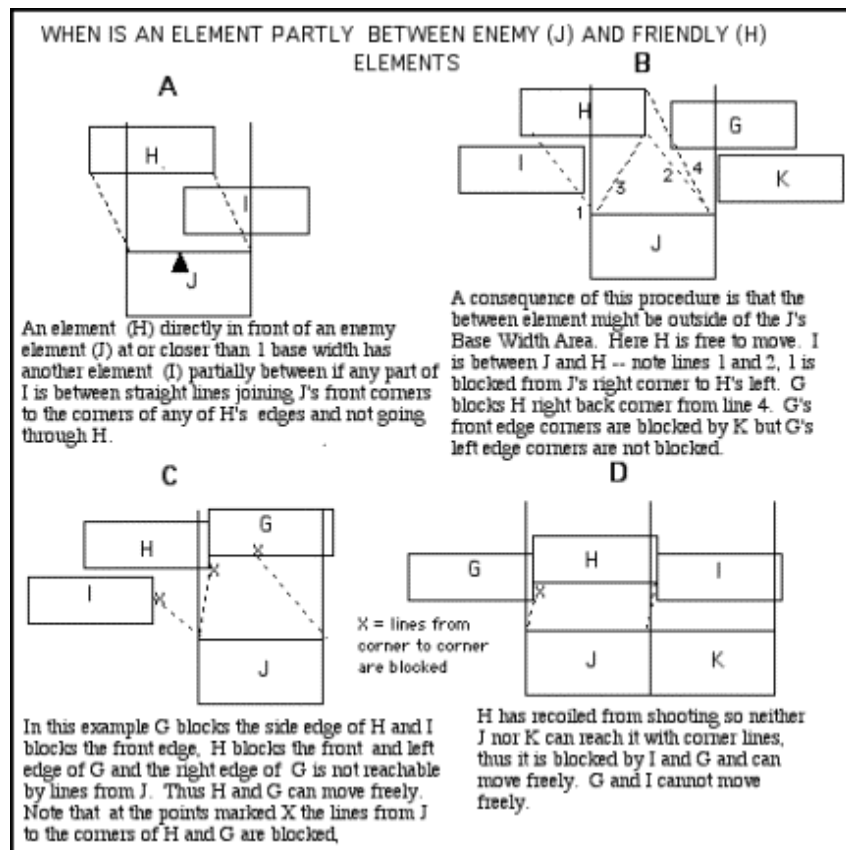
WHEN IS AN ELEMENT PARTLY BETWEEN ENEMY (J) AND FRIENDLY (H) ELEMENTS

A

H

I

J

An element (H) directly in front of an enemy element (J) at or closer than 1 base width has another element (I) partially between if any part of I is between straight lines joining J's front corners to the corners of any of H's edges and not going through H.

B

H

G

I

K

1

2

3

4

J

A consequence of this procedure is that the between element might be outside of the J's Base Width Area. Here H is free to move. I is between J and H -- note lines 1 and 2, 1 is blocked from J's right corner to H's left. G blocks H right back corner from line 4. G's front edge corners are blocked by K but G's left edge corners are not blocked.

C

G

H

I

X

X

X

J

X = lines from corner to corner are blocked

In this example G blocks the side edge of H and I blocks the front edge, H blocks the front and left edge of G and the right edge of G is not reachable by lines from J. Thus H and G can move freely. Note that at the points marked X the lines from J to the corners of H and G are blocked,

D

G

H

I

X

X

J

K

H has recoiled from shooting so neither J nor K can reach it with corner lines, thus it is blocked by I and G and can move freely. G and I cannot move freely.